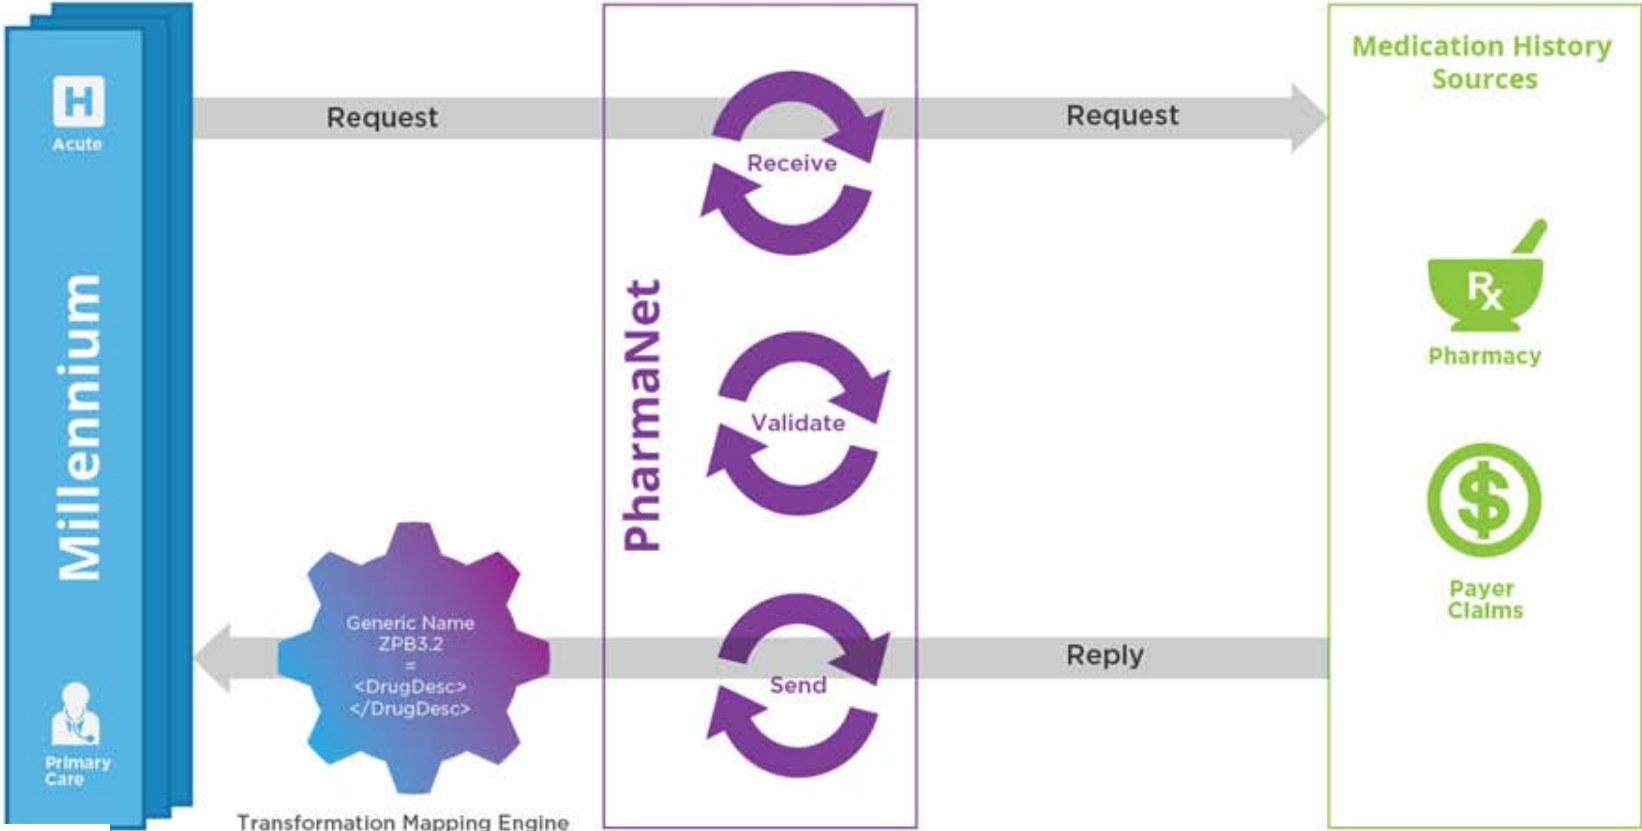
H
Acute

Millennium

Primary Care

Request

PharmaNet

Receive

Validate

Send

Request

Medication History Sources

Rx
Pharmacy

$
Payer Claims

Reply

Generic Name
ZPB3.2
=
<DrugDesc>
</DrugDesc>

Transformation Mapping Engine